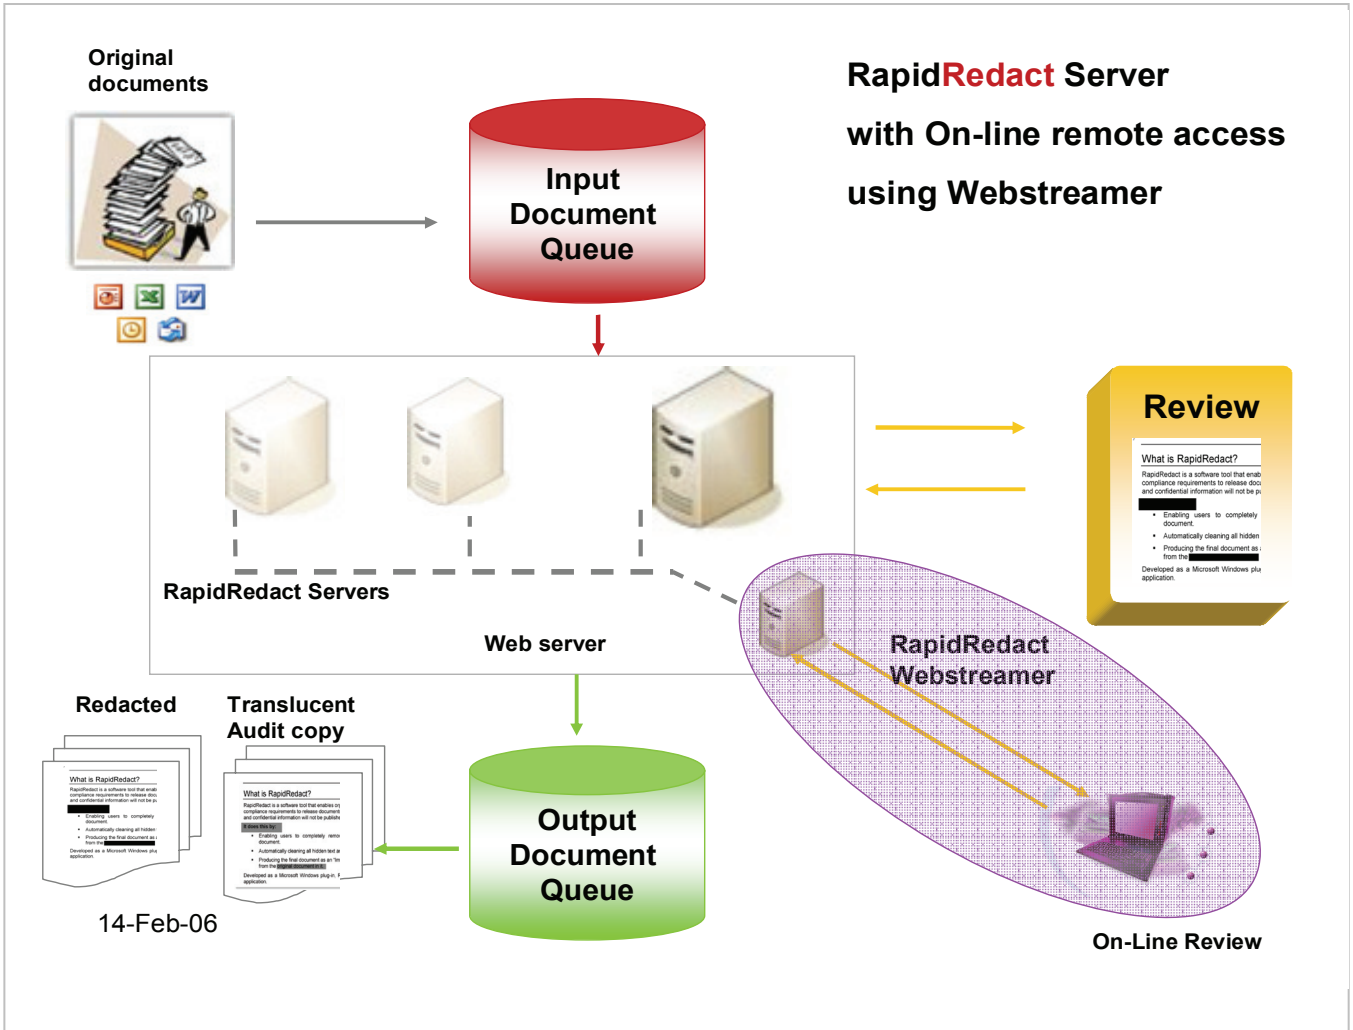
Original documents

RapidRedact Server
with On-line remote access
using Webstreamer

Input Document Queue

Review

What is RapidRedact?

RapidRedact is a software tool that enab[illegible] compliance requirements to release doc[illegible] and confidential information will not be p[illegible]

- Enabling users to completely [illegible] document.
- Automatically cleaning all hidden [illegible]
- Producing the final document as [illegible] from the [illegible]

Developed as a Microsoft Windows plu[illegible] application.

RapidRedact Servers

Web server

RapidRedact Webstreamer

Redacted

Translucent Audit copy

What is RapidRedact?

What is RapidRedact?

Output Document Queue

14-Feb-06

On-Line Review